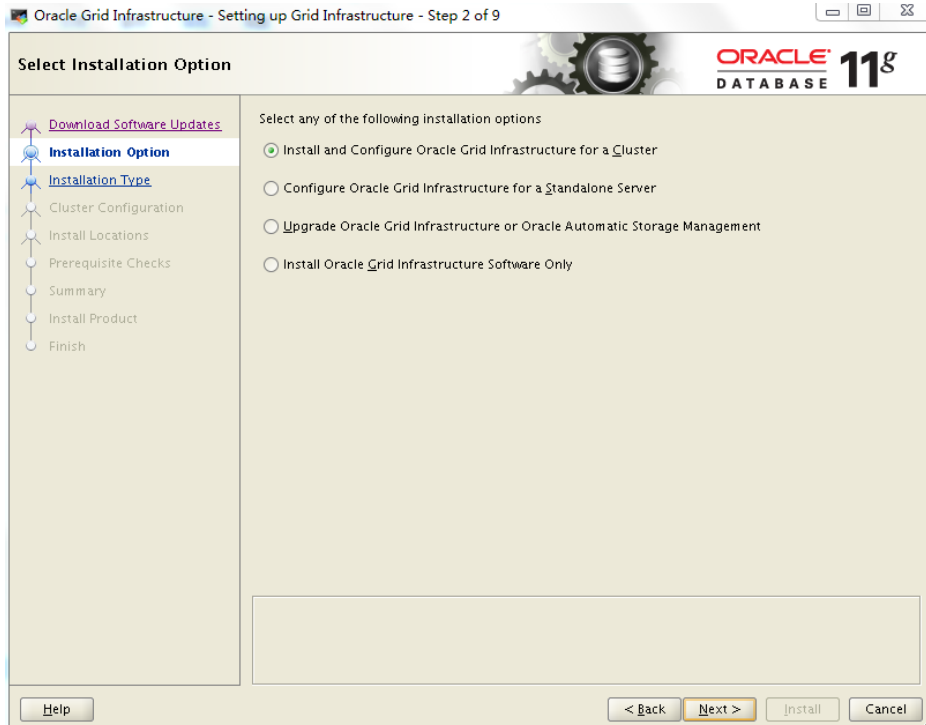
Oracle Grid Infrastructure - Setting up Grid Infrastructure - Step 2 of 9

Select Installation Option

ORACLE DATABASE 11g

Download Software Updates
Installation Option
Installation Type
Cluster Configuration
Install Locations
Prerequisite Checks
Summary
Install Product
Finish

Select any of the following installation options

Install and Configure Oracle Grid Infrastructure for a Cluster

Configure Oracle Grid Infrastructure for a Standalone Server

Upgrade Oracle Grid Infrastructure or Oracle Automatic Storage Management

Install Oracle Grid Infrastructure Software Only

Help

< Back

Next >

Install

Cancel